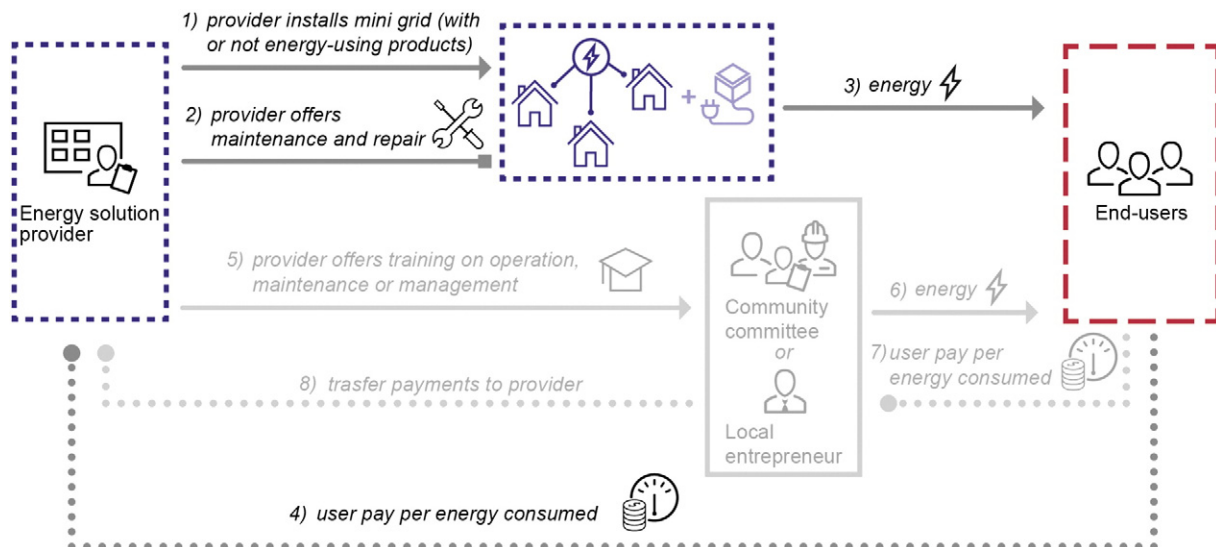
1) provider installs mini grid (with or not energy-using products)

2) provider offers maintenance and repair

Energy solution provider

3) energy

End-users

5) provider offers training on operation, maintenance or management

Community committee
or
Local entrepreneur

6) energy

7) user pay per energy consumed

8) trasfer payments to provider

4) user pay per energy consumed